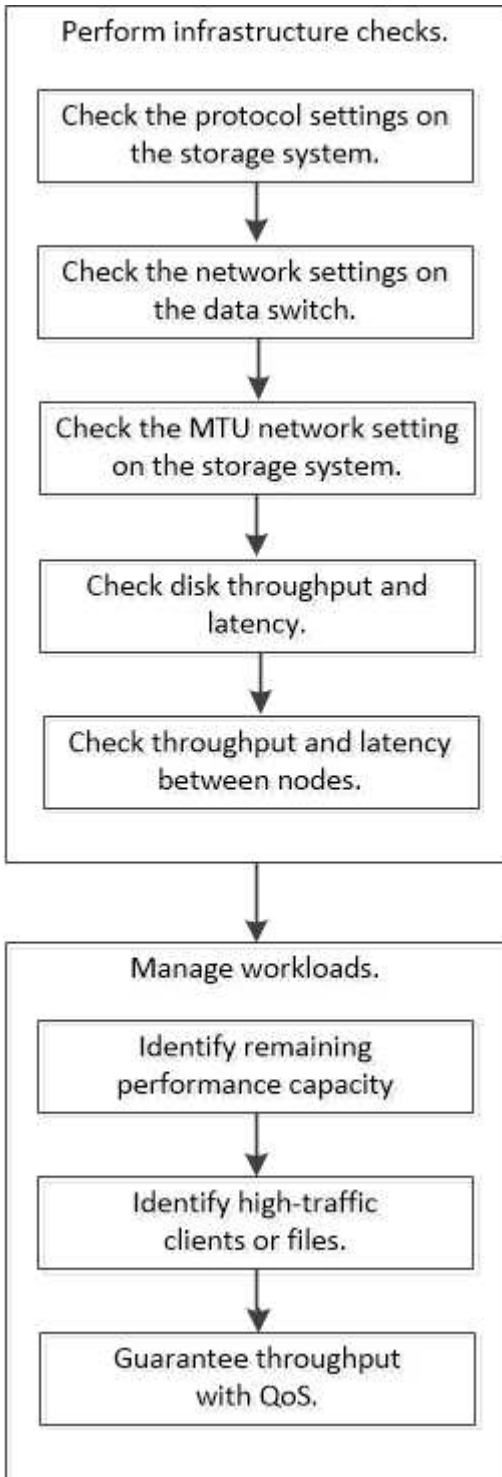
Perform infrastructure checks.

Check the protocol settings on the storage system.

Check the network settings on the data switch.

Check the MTU network setting on the storage system.

Check disk throughput and latency.

Check throughput and latency between nodes.

Manage workloads.

Identify remaining performance capacity

Identify high-traffic clients or files.

Guarantee throughput with QoS.